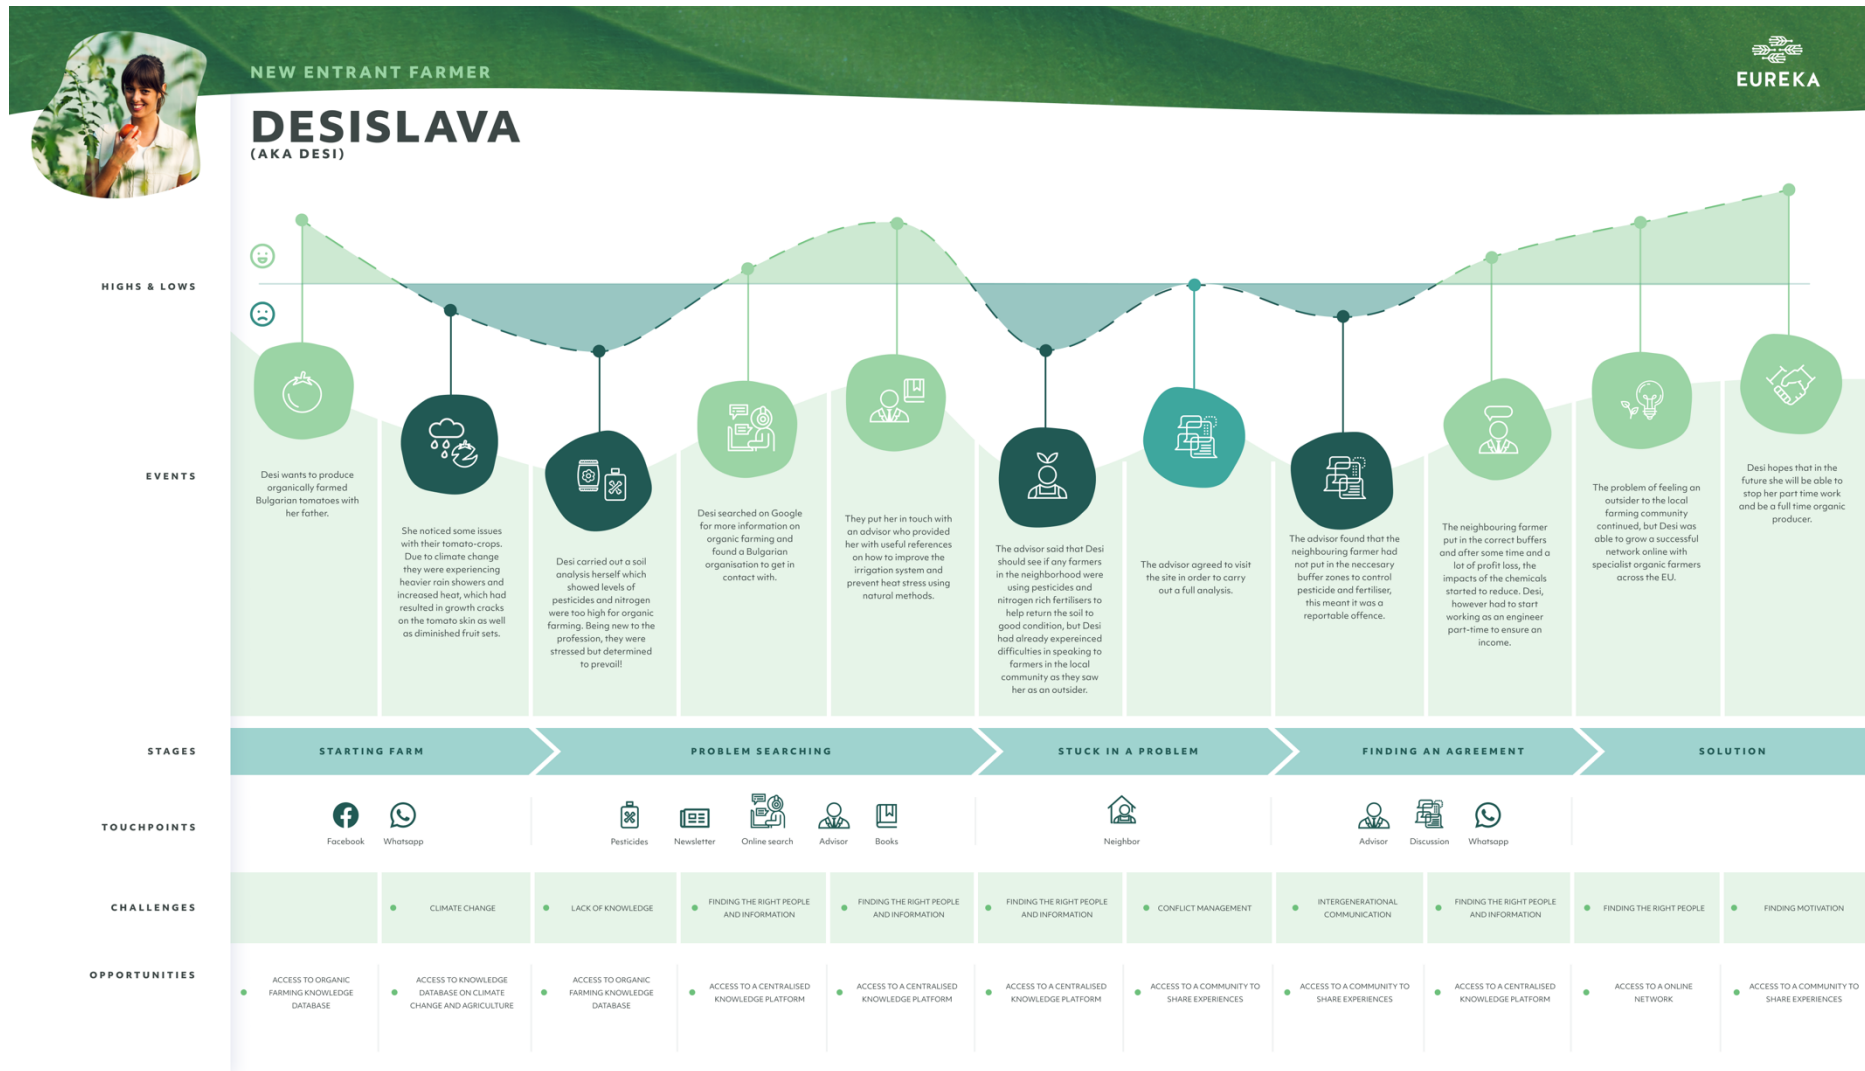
NEW ENTRANT FARMER

DESISLAVA
(AKA DESI)

EUREKA

HIGHS & LOWS

EVENTS

Desi wants to produce organically farmed Bulgarian tomatoes with her father.

She noticed some issues with their tomato-crops. Due to climate change they were experiencing heavier rain showers and increased heat, which had resulted in growth cracks on the tomato skin as well as diminished fruit sets.

Desi carried out a soil analysis herself which showed levels of pesticides and nitrogen were too high for organic farming. Being new to the profession, they were stressed but determined to prevail!

Desi searched on Google for more information on organic farming and found a Bulgarian organisation to get in contact with.

They put her in touch with an advisor who provided her with useful references on how to improve the irrigation system and prevent heat stress using natural methods.

The advisor said that Desi should see if any farmers in the neighborhood were using pesticides and nitrogen rich fertilisers to help return the soil to good condition, but Desi had already expereinced difficulties in speaking to farmers in the local community as they saw her as an outsider.

The advisor agreed to visit the site in order to carry out a full analysis.

The advisor found that the neighbouring farmer had not put in the neccesary buffer zones to control pesticide and fertiliser, this meant it was a reportable offence.

The neighbouring farmer put in the correct buffers and after some time and a lot of profit loss, the impacts of the chemicals started to reduce. Desi, however had to start working as an engineer part-time to ensure an income.

The problem of feeling an outsider to the local farming community continued, but Desi was able to grow a successful network online with specialist organic farmers across the EU.

Desi hopes that in the future she will be able to stop her part time work and be a full time organic producer.

STAGES

STARTING FARM | PROBLEM SEARCHING | STUCK IN A PROBLEM | FINDING AN AGREEMENT | SOLUTION

TOUCHPOINTS

Facebook
Whatsapp
Pesticides
Newsletter
Online search
Advisor
Books
Neighbor
Advisor
Discussion
Whatsapp

CHALLENGES

CLIMATE CHANGE
LACK OF KNOWLEDGE
FINDING THE RIGHT PEOPLE AND INFORMATION
FINDING THE RIGHT PEOPLE AND INFORMATION
FINDING THE RIGHT PEOPLE AND INFORMATION
CONFLICT MANAGEMENT
INTERGENERATIONAL COMMUNICATION
FINDING THE RIGHT PEOPLE AND INFORMATION
FINDING THE RIGHT PEOPLE
FINDING MOTIVATION

OPPORTUNITIES

ACCESS TO ORGANIC FARMING KNOWLEDGE DATABASE
ACCESS TO KNOWLEDGE DATABASE ON CLIMATE CHANGE AND AGRICULTURE
ACCESS TO ORGANIC FARMING KNOWLEDGE DATABASE
ACCESS TO A CENTRALISED KNOWLEDGE PLATFORM
ACCESS TO A CENTRALISED KNOWLEDGE PLATFORM
ACCESS TO A CENTRALISED KNOWLEDGE PLATFORM
ACCESS TO A COMMUNITY TO SHARE EXPERIENCES
ACCESS TO A COMMUNITY TO SHARE EXPERIENCES
ACCESS TO A CENTRALISED KNOWLEDGE PLATFORM
ACCESS TO A ONLINE NETWORK
ACCESS TO A COMMUNITY TO SHARE EXPERIENCES